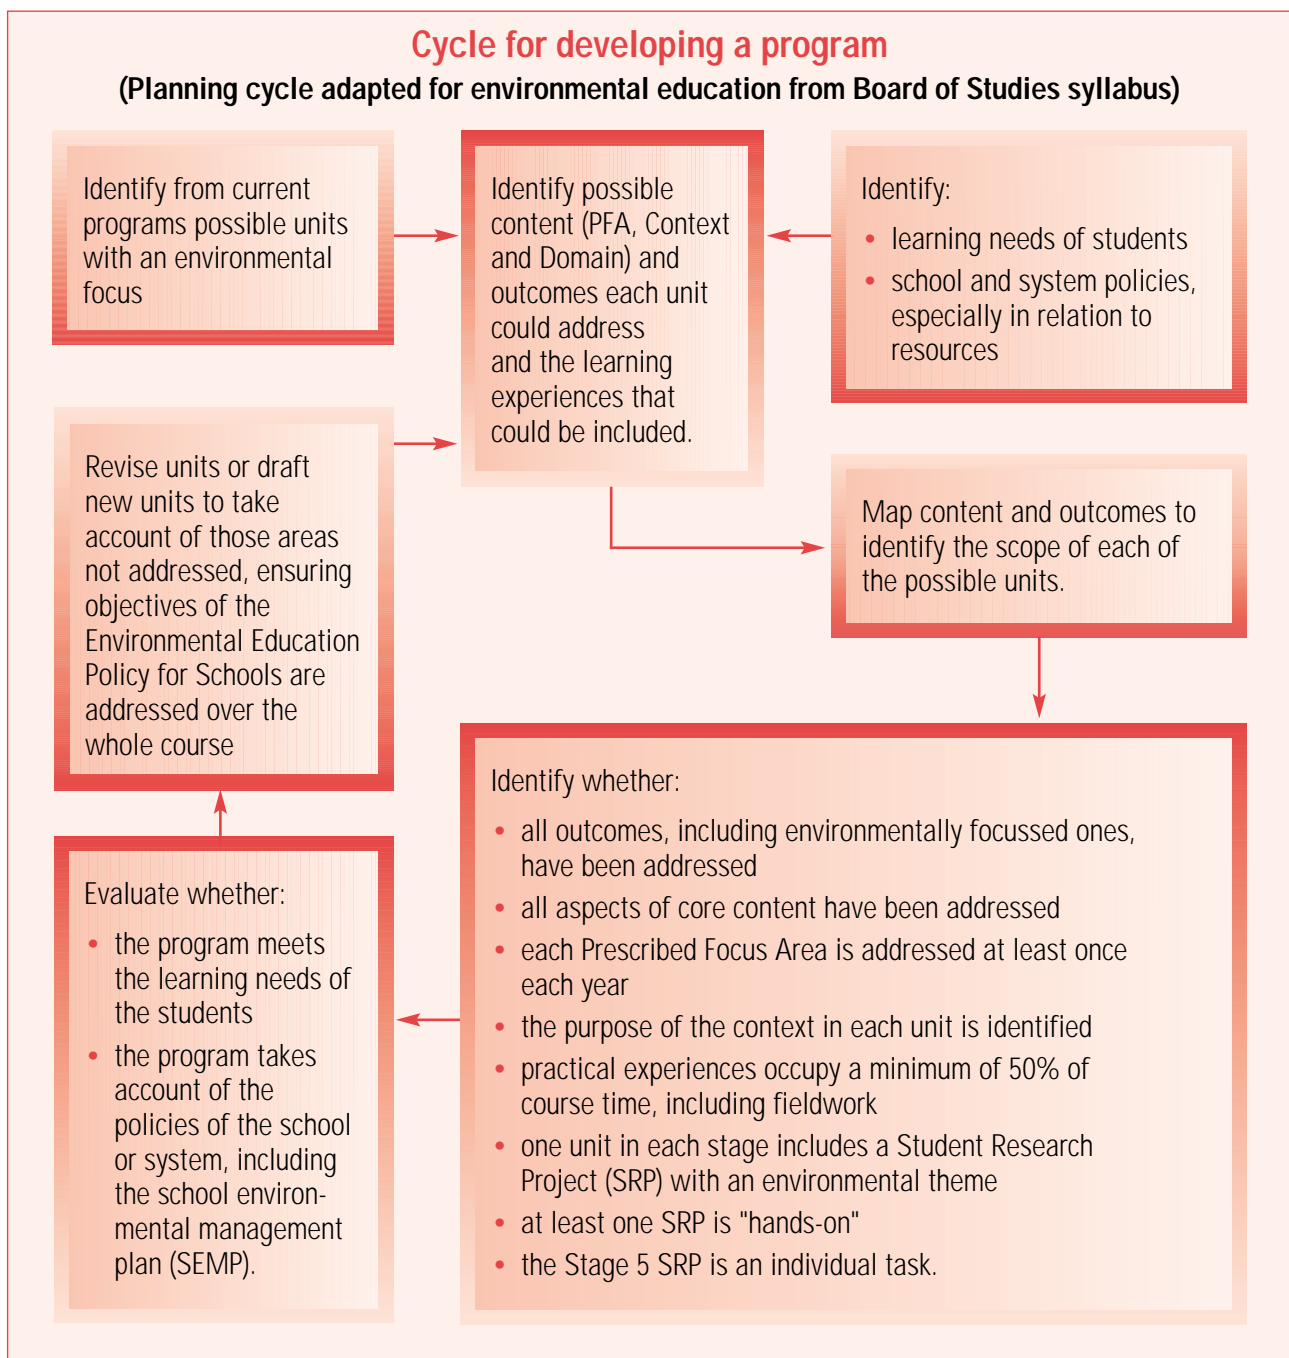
Cycle for developing a program
(Planning cycle adapted for environmental education from Board of Studies syllabus)

Identify from current programs possible units with an environmental focus

Identify possible content (PFA, Context and Domain) and outcomes each unit could address and the learning experiences that could be included.

Identify:
• learning needs of students
• school and system policies, especially in relation to resources

Revise units or draft new units to take account of those areas not addressed, ensuring objectives of the Environmental Education Policy for Schools are addressed over the whole course

Map content and outcomes to identify the scope of each of the possible units.

Identify whether:
• all outcomes, including environmentally focussed ones, have been addressed
• all aspects of core content have been addressed
• each Prescribed Focus Area is addressed at least once each year
• the purpose of the context in each unit is identified
• practical experiences occupy a minimum of 50% of course time, including fieldwork
• one unit in each stage includes a Student Research Project (SRP) with an environmental theme
• at least one SRP is "hands-on"
• the Stage 5 SRP is an individual task.

Evaluate whether:
• the program meets the learning needs of the students
• the program takes account of the policies of the school or system, including the school environmental management plan (SEMP).